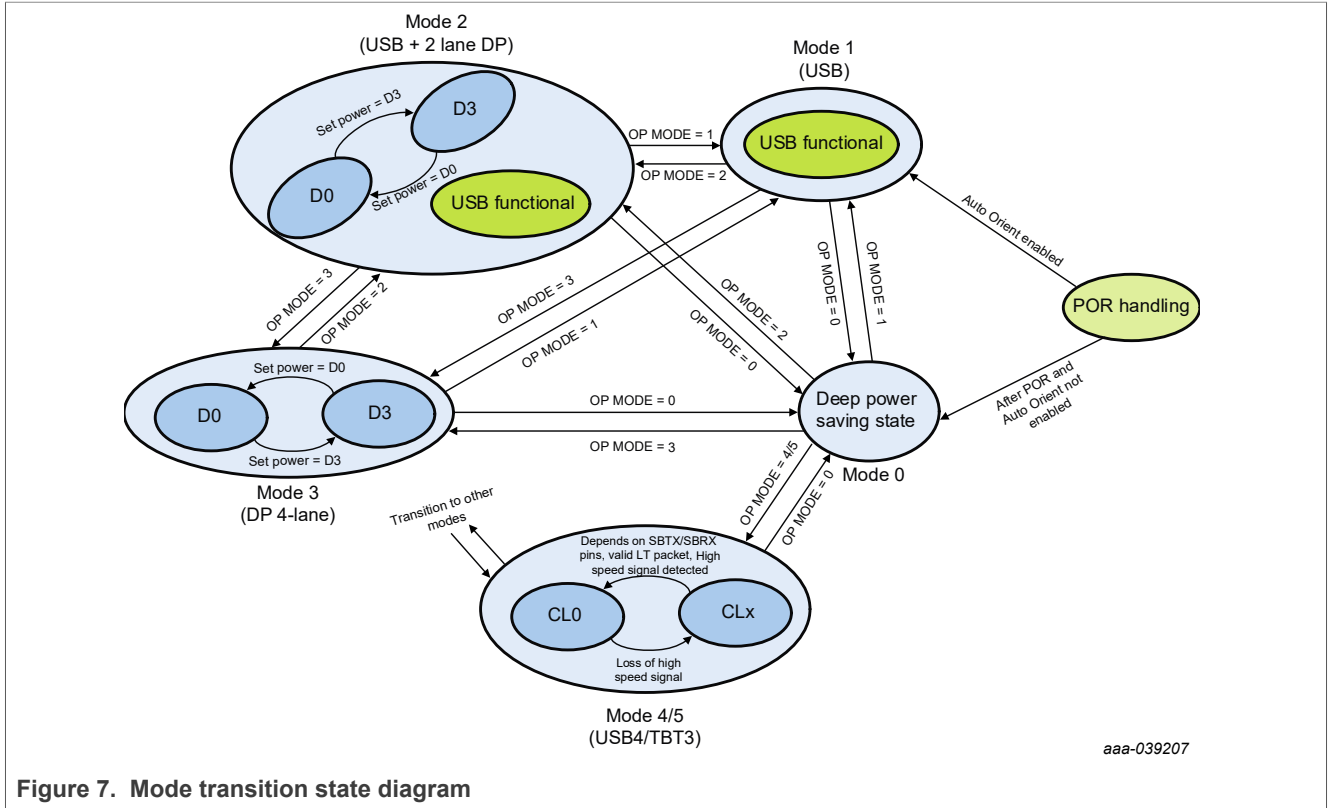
Mode 2
(USB + 2 lane DP)

Set power = D3

D3

D0

Set power = D0

USB functional

Mode 1
(USB)

OP MODE = 1

USB functional

OP MODE = 2

Auto Orient enabled

OP MODE = 0

OP MODE = 1

POR handling

OP MODE = 3

OP MODE = 2

OP MODE = 3

OP MODE = 1

OP MODE = 2

OP MODE = 0

Set power = D0

D0

D3

Set power = D3

OP MODE = 0

OP MODE = 3

Deep power saving state

After POR and Auto Orient not enabled

Mode 0

Mode 3
(DP 4-lane)

Transition to other modes

OP MODE = 4/5

OP MODE = 0

Depends on SBTX/SBRX pins, valid LT packet, High speed signal detected

CL0

CLx

Loss of high speed signal

Mode 4/5
(USB4/TBT3)

aaa-039207

Figure 7. Mode transition state diagram